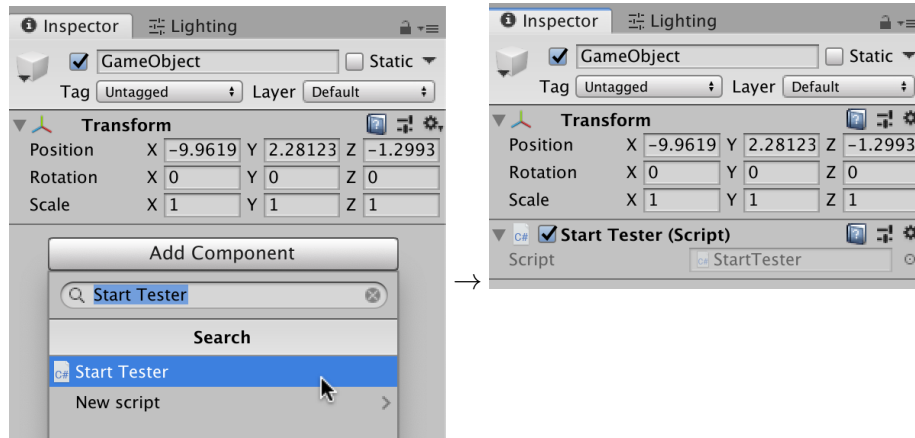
Inspector Lighting

GameObject Static

Tag Untagged Layer Default

Transform

Position X -9.9619 Y 2.28123 Z -1.2993

Rotation X 0 Y 0 Z 0

Scale X 1 Y 1 Z 1

Add Component

Start Tester

Search

Start Tester

New script

→

Inspector Lighting

GameObject Static

Tag Untagged Layer Default

Transform

Position X -9.9619 Y 2.28123 Z -1.2993

Rotation X 0 Y 0 Z 0

Scale X 1 Y 1 Z 1

Start Tester (Script)

Script StartTester